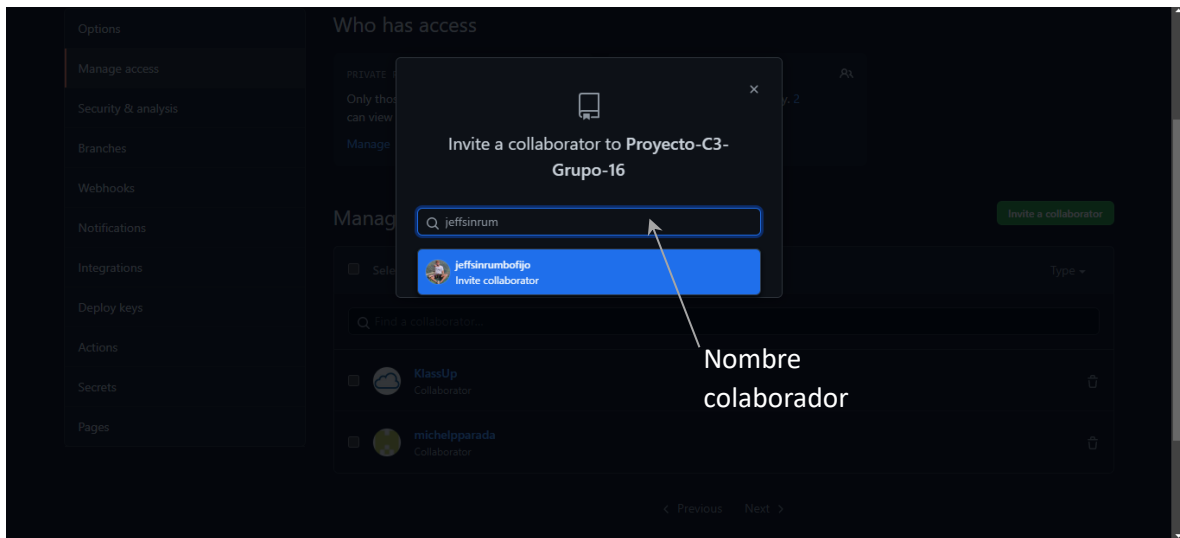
Options
Manage access
Security & analysis
Branches
Webhooks
Notifications
Integrations
Deploy keys
Actions
Secrets
Pages

Who has access

PRIVATE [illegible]
Only tho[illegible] can view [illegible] y. 2
Manage

Manag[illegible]

Invite a collaborator

Sele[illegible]

Type

Find a collaborator...

KlassUp
Collaborator

michelpparada
Collaborator

< Previous Next >

×

Invite a collaborator to Proyecto-C3-Grupo-16

jeffsinrum

jeffsinrumbofijo
Invite collaborator

Nombre colaborador